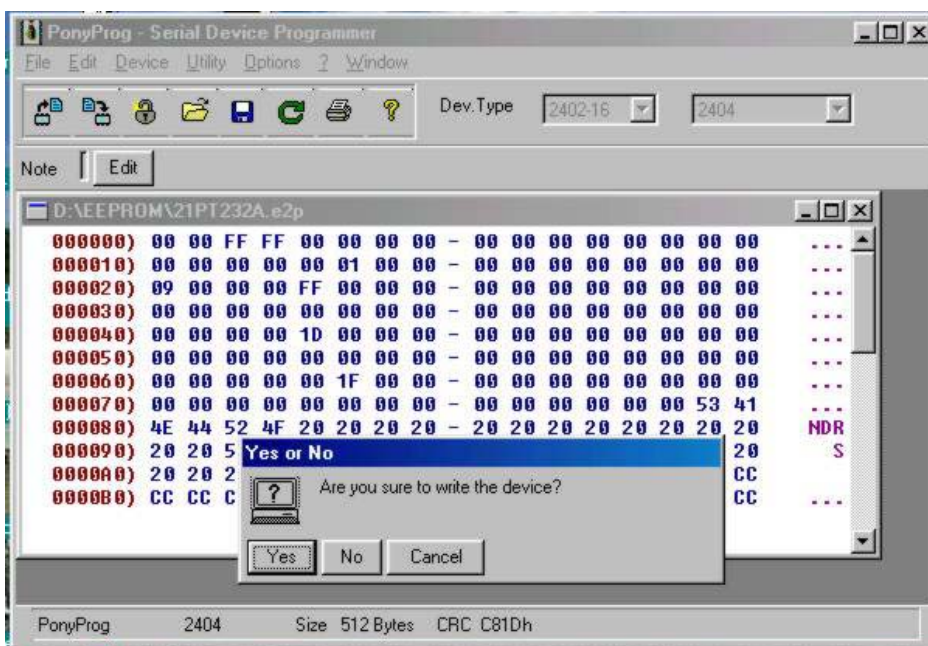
PonyProg - Serial Device Programmer

File Edit Device Utility Options ? Window

Dev.Type 2402-16 2404

Note Edit

D:\EEPROM\21PT232A.e2p

000000) 00 00 FF FF 00 00 00 00 - 00 00 00 00 00 00 00 00 ...
000010) 00 00 00 00 00 01 00 00 - 00 00 00 00 00 00 00 00 ...
000020) 09 00 00 00 FF 00 00 00 - 00 00 00 00 00 00 00 00 ...
000030) 00 00 00 00 00 00 00 00 - 00 00 00 00 00 00 00 00 ...
000040) 00 00 00 00 1D 00 00 00 - 00 00 00 00 00 00 00 00 ...
000050) 00 00 00 00 00 00 00 00 - 00 00 00 00 00 00 00 00 ...
000060) 00 00 00 00 00 1F 00 00 - 00 00 00 00 00 00 00 00 ...
000070) 00 00 00 00 00 00 00 00 - 00 00 00 00 00 00 53 41 ...
000080) 4E 44 52 4F 20 20 20 20 - 20 20 20 20 20 20 20 20 NDR
000090) 20 20 5 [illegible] 20 S
0000A0) 20 20 2 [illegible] CC
0000B0) CC CC C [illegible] CC ...

Yes or No

Are you sure to write the device?

Yes No Cancel

PonyProg 2404 Size 512 Bytes CRC C81Dh